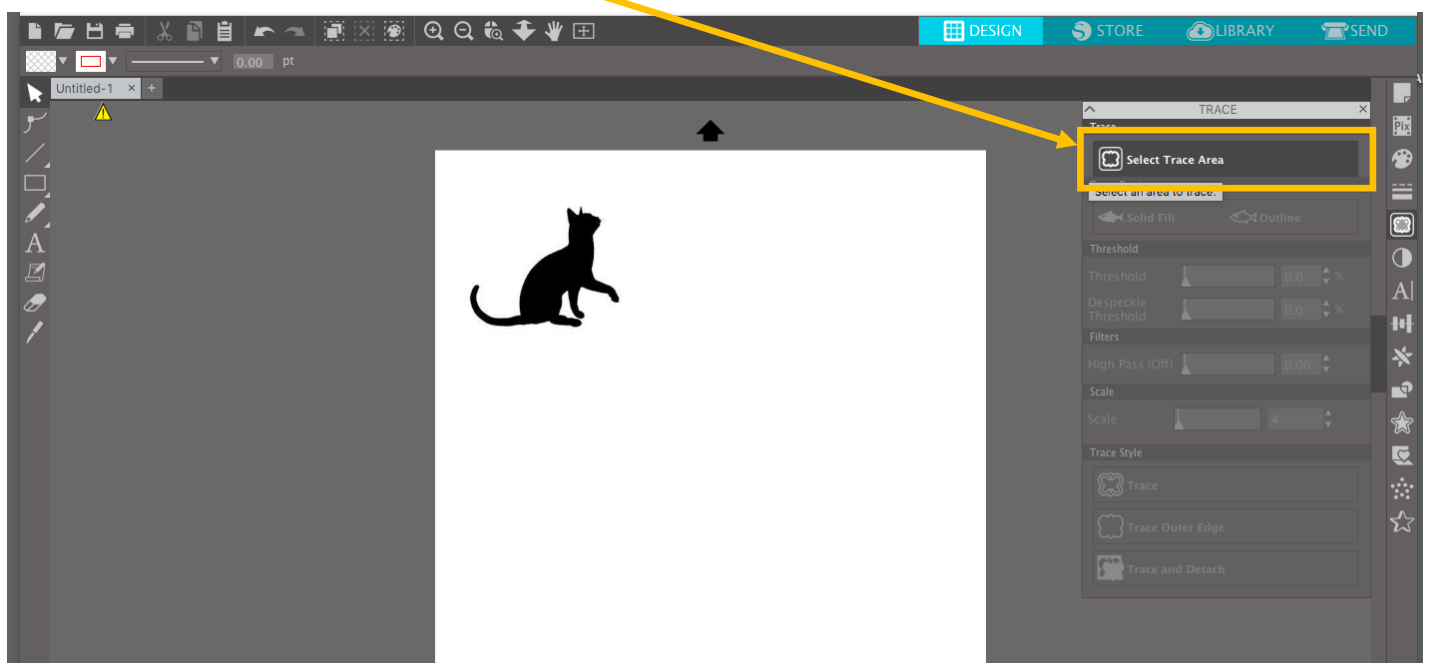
DESIGN STORE LIBRARY SEND

0.00 pt

Untitled-1 × +

TRACE ×

Trace

Select Trace Area

Select an area to trace.

Solid Fill Outline

Threshold

Threshold 0.0 %

Despeckle Threshold 0.0 %

Filters

High Pass (Off) 0.00

Scale

Scale 1

Trace Style

Trace

Trace Outer Edge

Trace and Detach